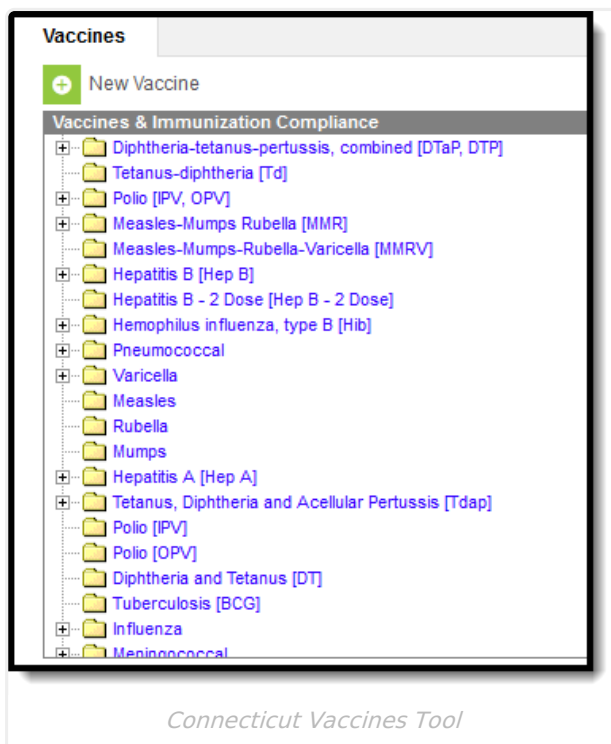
Vaccines

New Vaccine

Vaccines & Immunization Compliance

Diphtheria-tetanus-pertussis, combined [DTaP, DTP]
Tetanus-diphtheria [Td]
Polio [IPV, OPV]
Measles-Mumps Rubella [MMR]
Measles-Mumps-Rubella-Varicella [MMRV]
Hepatitis B [Hep B]
Hepatitis B - 2 Dose [Hep B - 2 Dose]
Hemophilus influenza, type B [Hib]
Pneumococcal
Varicella
Measles
Rubella
Mumps
Hepatitis A [Hep A]
Tetanus, Diphtheria and Acellular Pertussis [Tdap]
Polio [IPV]
Polio [OPV]
Diphtheria and Tetanus [DT]
Tuberculosis [BCG]
Influenza
Meningococcal

Connecticut Vaccines Tool